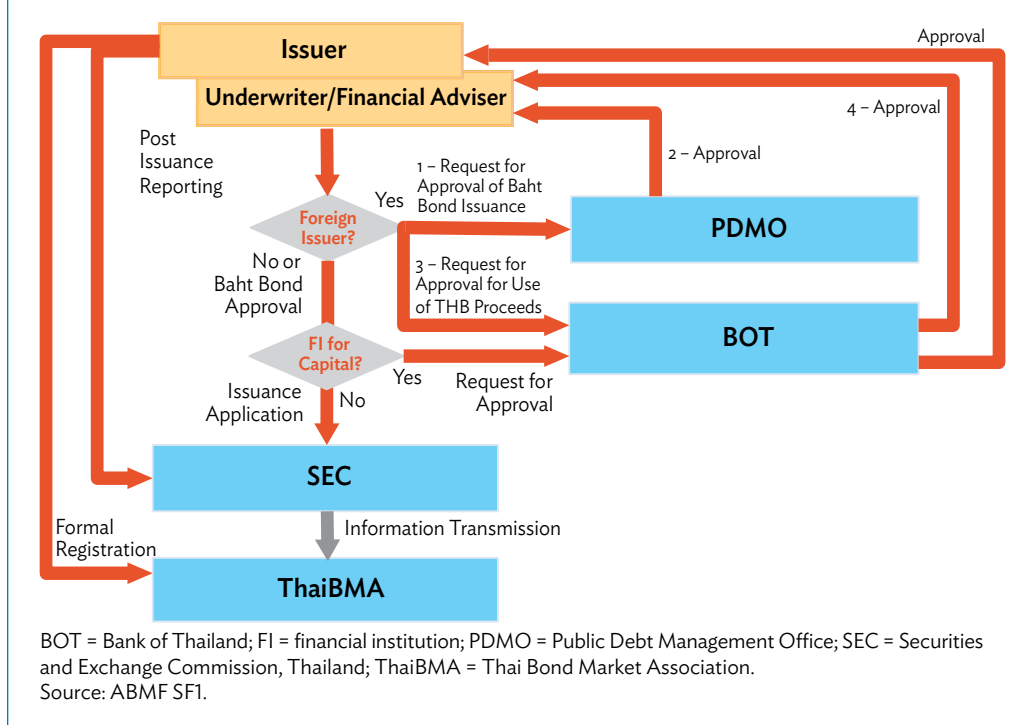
Issuer

Underwriter/Financial Adviser

Approval

4 – Approval

2 – Approval

Post Issuance Reporting

1 – Request for Approval of Baht Bond Issuance

Yes

Foreign Issuer?

PDMO

No or Baht Bond Approval

3 – Request for Approval for Use of THB Proceeds

BOT

FI for Capital?

Yes

Request for Approval

Issuance Application

No

SEC

Formal Registration

Information Transmission

ThaiBMA

BOT = Bank of Thailand; FI = financial institution; PDMO = Public Debt Management Office; SEC = Securities and Exchange Commission, Thailand; ThaiBMA = Thai Bond Market Association.
Source: ABMF SF1.